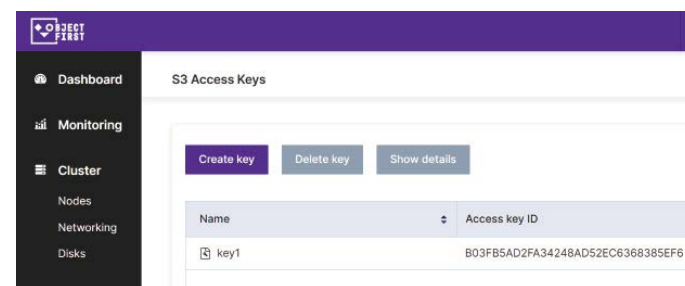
OBJECT FIRST

Dashboard

Monitoring

Cluster

Nodes

Networking

Disks

S3 Access Keys

Create key

Delete key

Show details

| Name | Access key ID |
|---|---|
| key1 | B03FB5AD2FA34248AD52EC6368385EF6 |